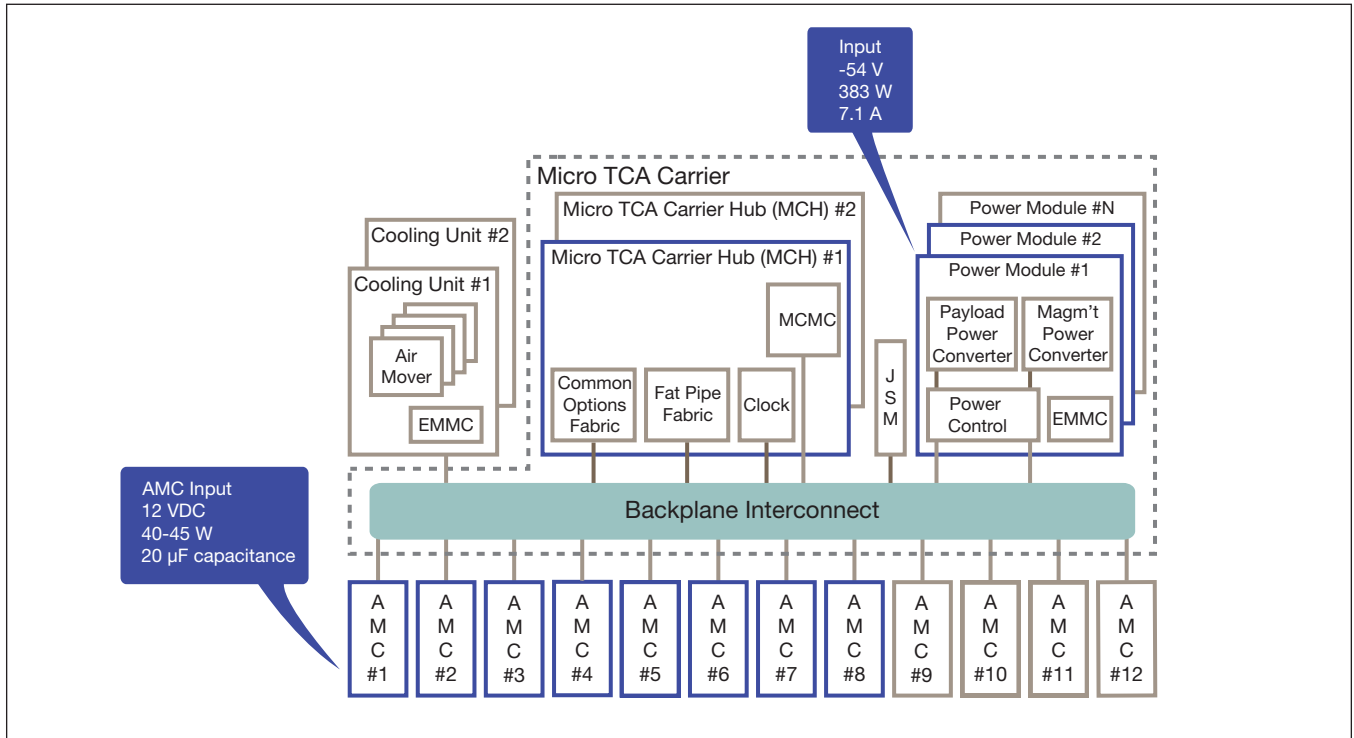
Input
-54 V
383 W
7.1 A

Micro TCA Carrier

Cooling Unit #2

Cooling Unit #1

Air Mover

EMMC

Micro TCA Carrier Hub (MCH) #2

Micro TCA Carrier Hub (MCH) #1

MCMC

Common Options Fabric

Fat Pipe Fabric

Clock

J S M

Power Module #N

Power Module #2

Power Module #1

Payload Power Converter

Magm't Power Converter

Power Control

EMMC

AMC Input
12 VDC
40-45 W
20 µF capacitance

Backplane Interconnect

A M C #1

A M C #2

A M C #3

A M C #4

A M C #5

A M C #6

A M C #7

A M C #8

A M C #9

A M C #10

A M C #11

A M C #12